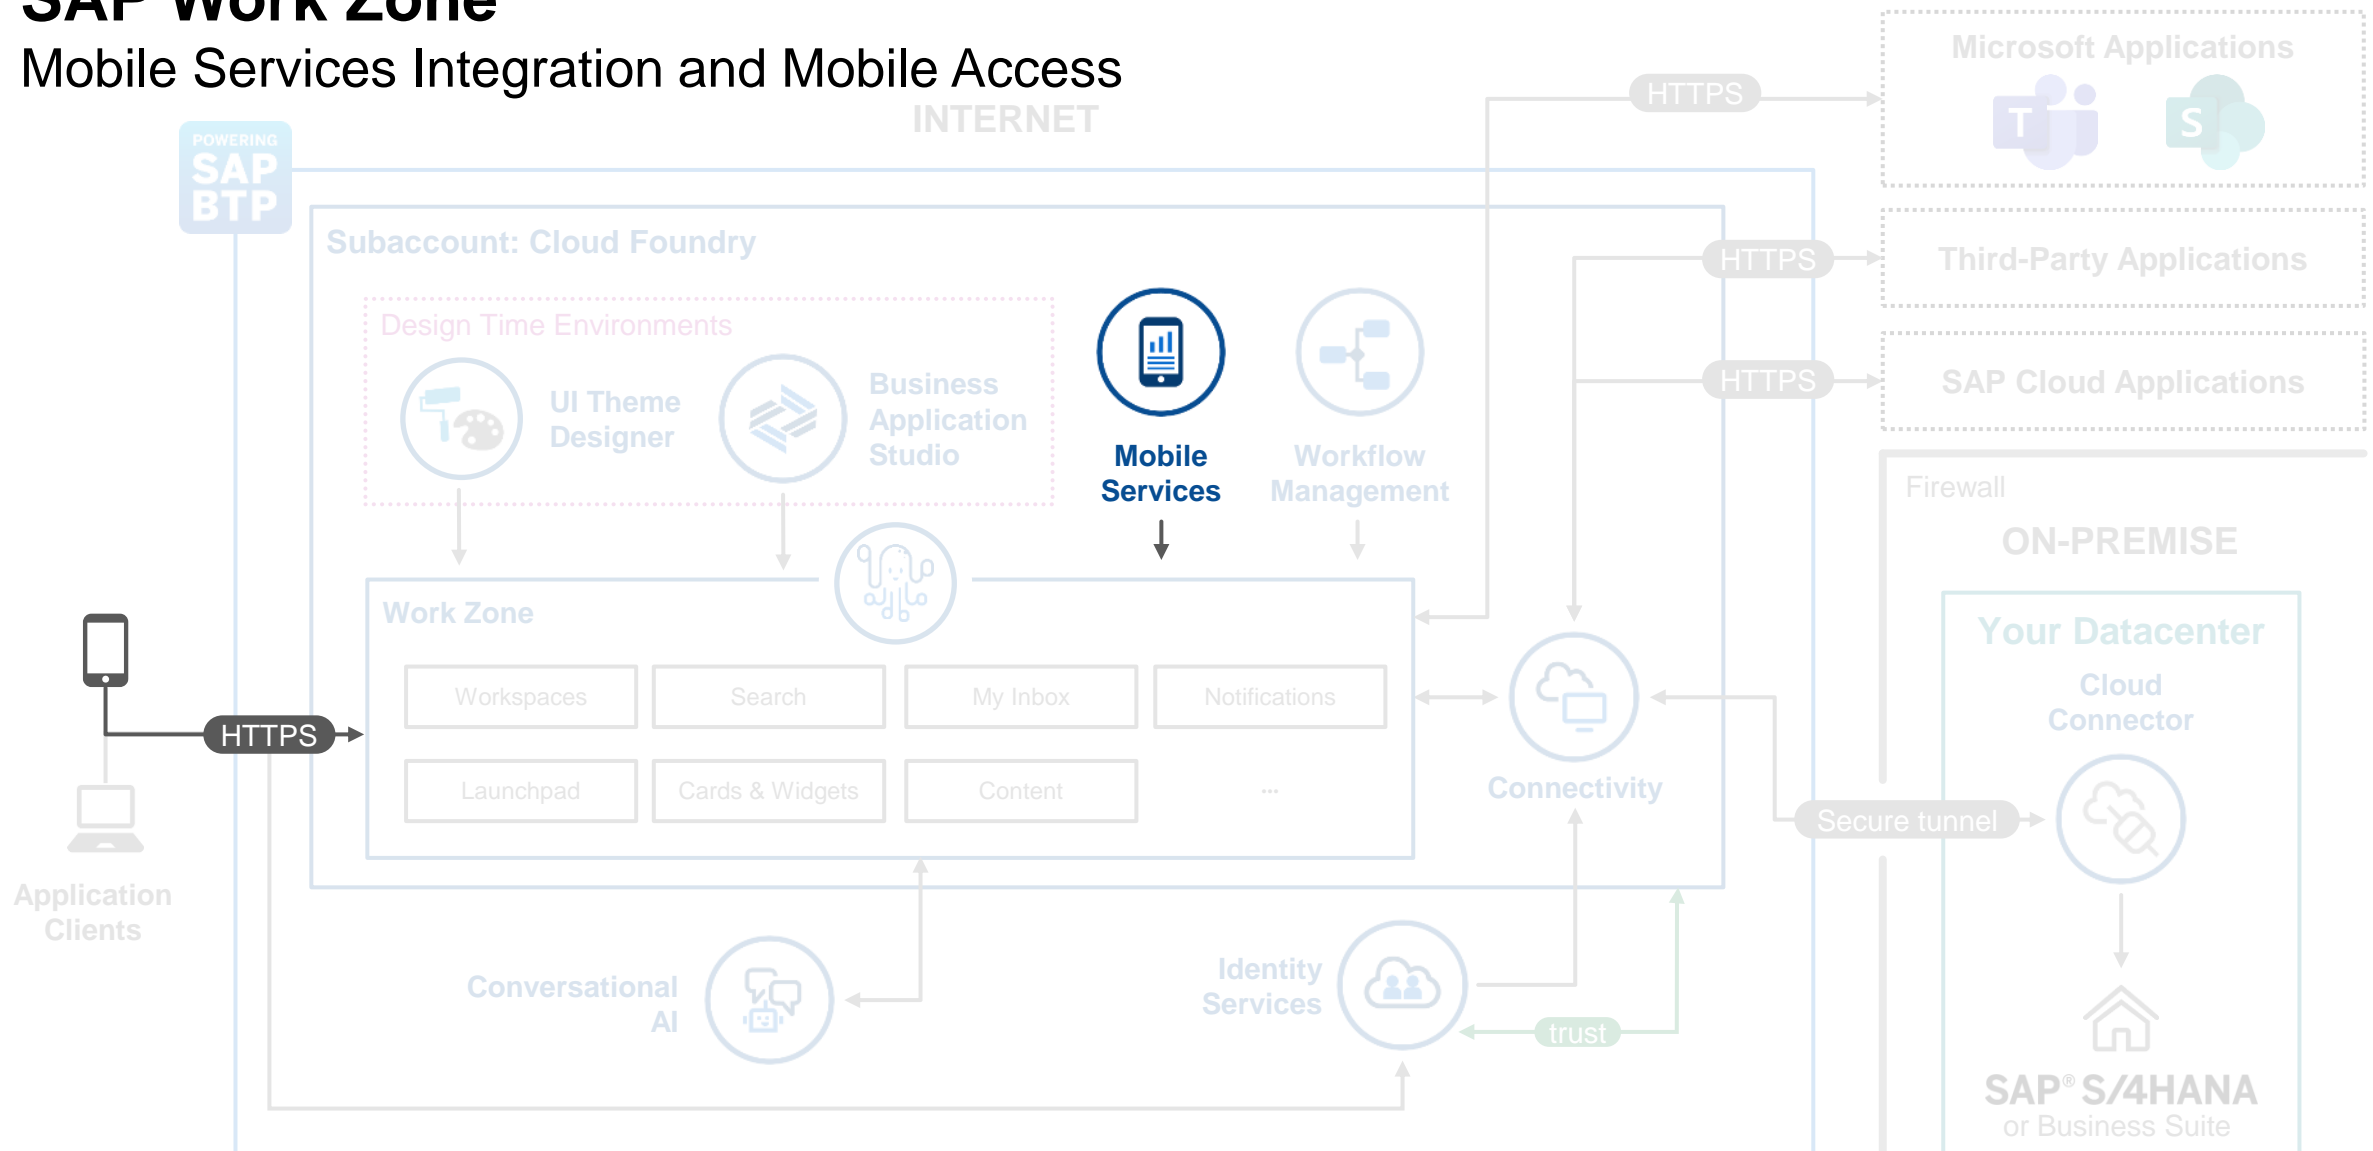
SAP Work Zone
Mobile Services Integration and Mobile Access

INTERNET

POWERING SAP BTP

Subaccount: Cloud Foundry

Design Time Environments

UI Theme Designer

Business Application Studio

Mobile Services

Workflow Management

Work Zone

Workspaces

Search

My Inbox

Notifications

Launchpad

Cards & Widgets

Content

...

Connectivity

HTTPS

Application Clients

Conversational AI

Identity Services

trust

Microsoft Applications

HTTPS

Third-Party Applications

HTTPS

SAP Cloud Applications

HTTPS

Firewall

ON-PREMISE

Your Datacenter

Cloud Connector

Secure tunnel

SAP® S/4HANA or Business Suite